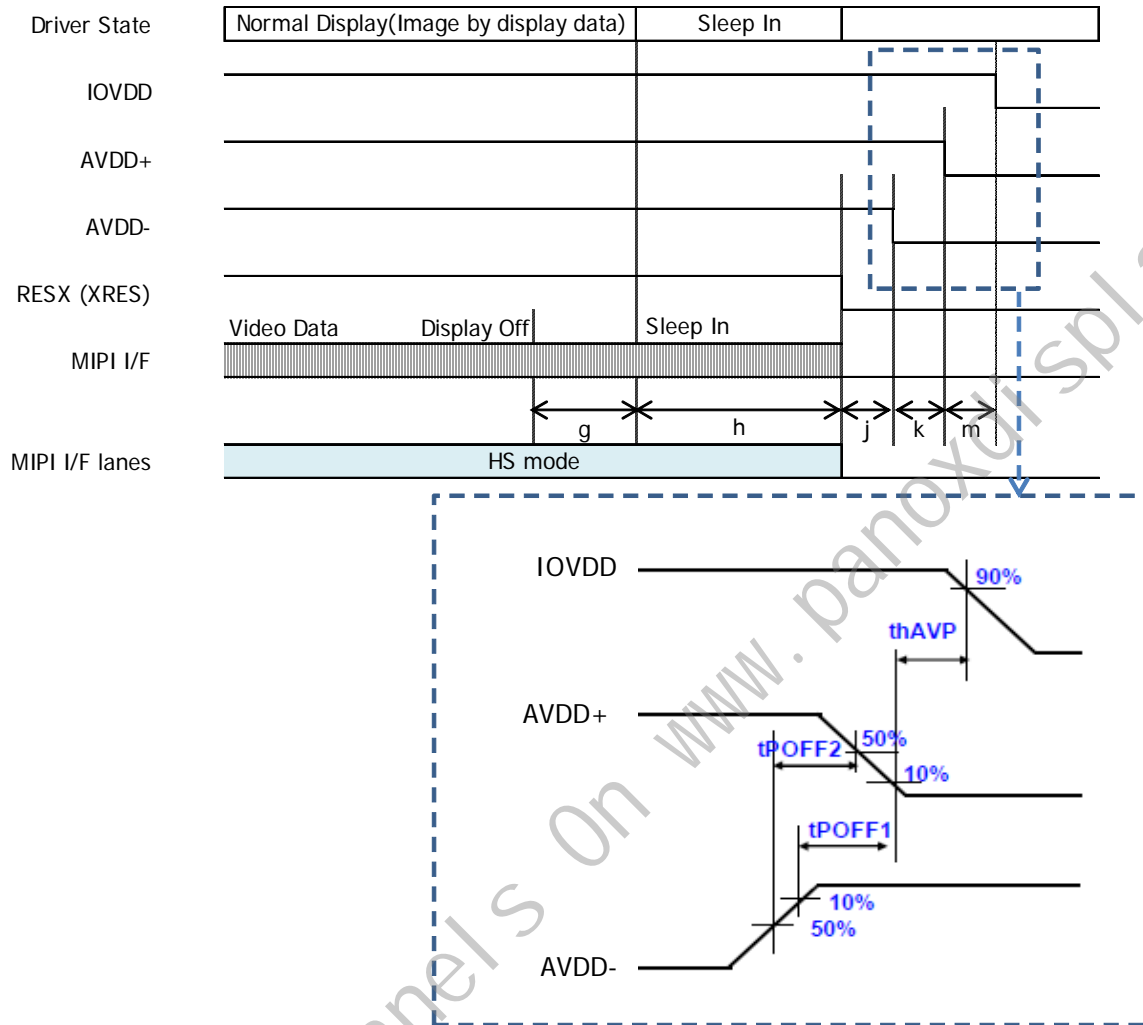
Driver State
Normal Display(Image by display data)
Sleep In
IOVDD
AVDD+
AVDD-
RESX (XRES)
Video Data
Display Off
Sleep In
MIPI I/F
g
h
j
k
m
MIPI I/F lanes
HS mode

IOVDD
90%
thAVP
AVDD+
50%
tPOFF2
10%
tPOFF1
10%
50%
AVDD-

panels On www.panoxdisplay